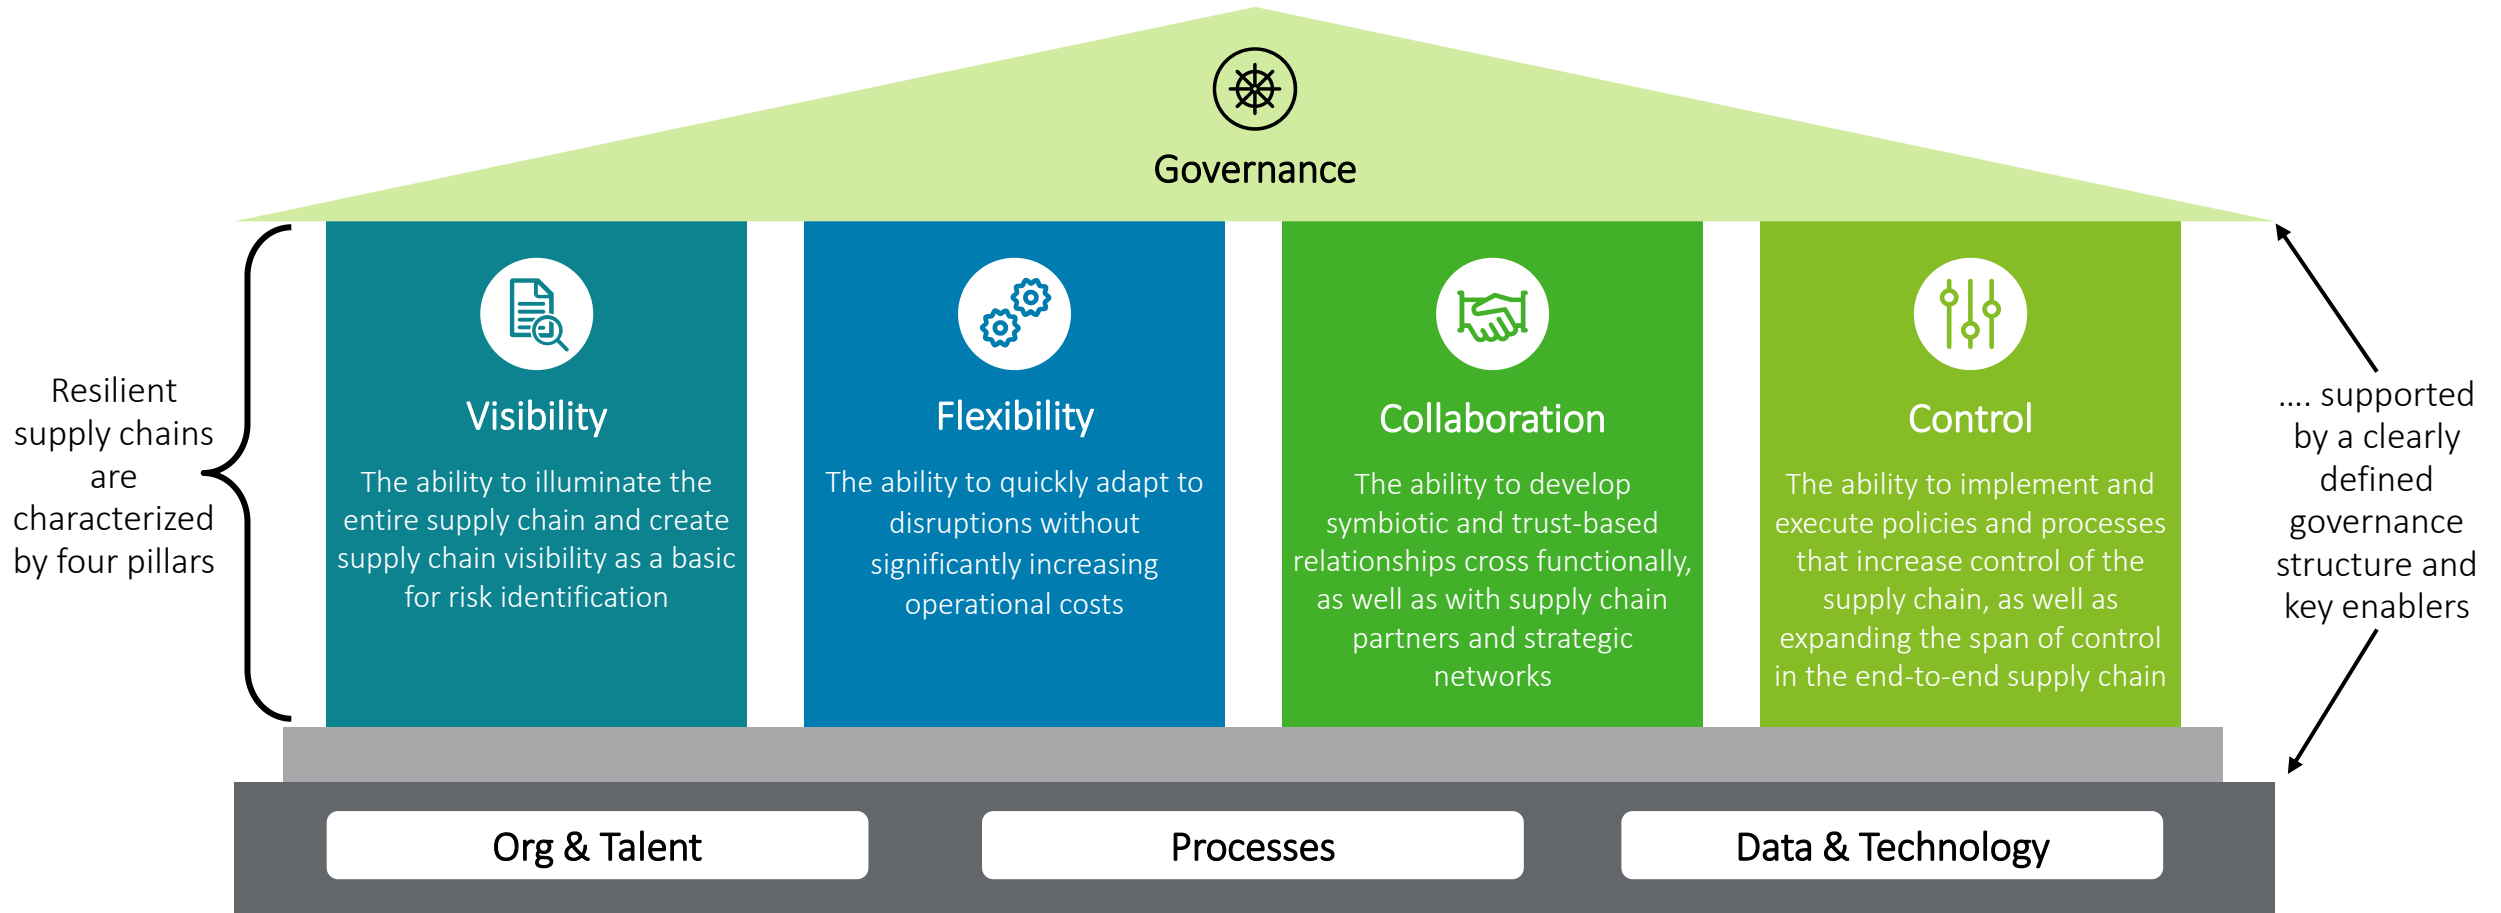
Governance

Resilient supply chains are characterized by four pillars

Visibility

The ability to illuminate the entire supply chain and create supply chain visibility as a basic for risk identification

Flexibility

The ability to quickly adapt to disruptions without significantly increasing operational costs

Collaboration

The ability to develop symbiotic and trust-based relationships cross functionally, as well as with supply chain partners and strategic networks

Control

The ability to implement and execute policies and processes that increase control of the supply chain, as well as expanding the span of control in the end-to-end supply chain

.... supported by a clearly defined governance structure and key enablers

Org & Talent

Processes

Data & Technology